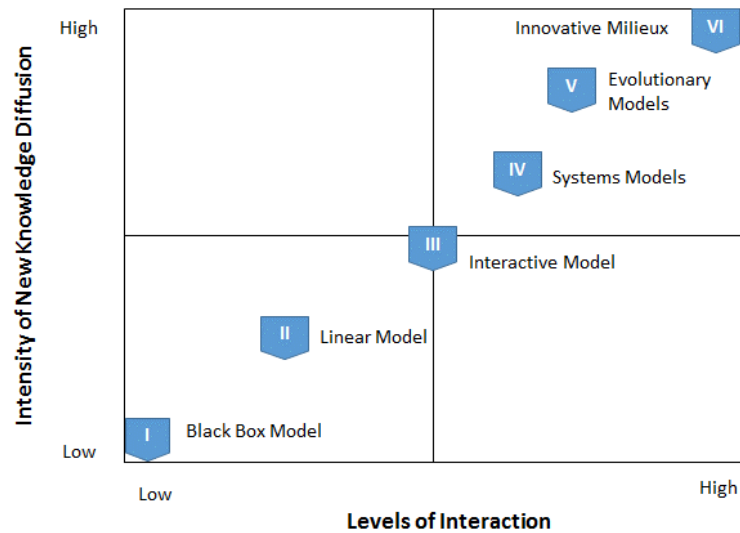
Intensity of New Knowledge Diffusion

High

Low

Innovative Milieux VI

V Evolutionary Models

IV Systems Models

III Interactive Model

II Linear Model

I Black Box Model

Low

High

Levels of Interaction